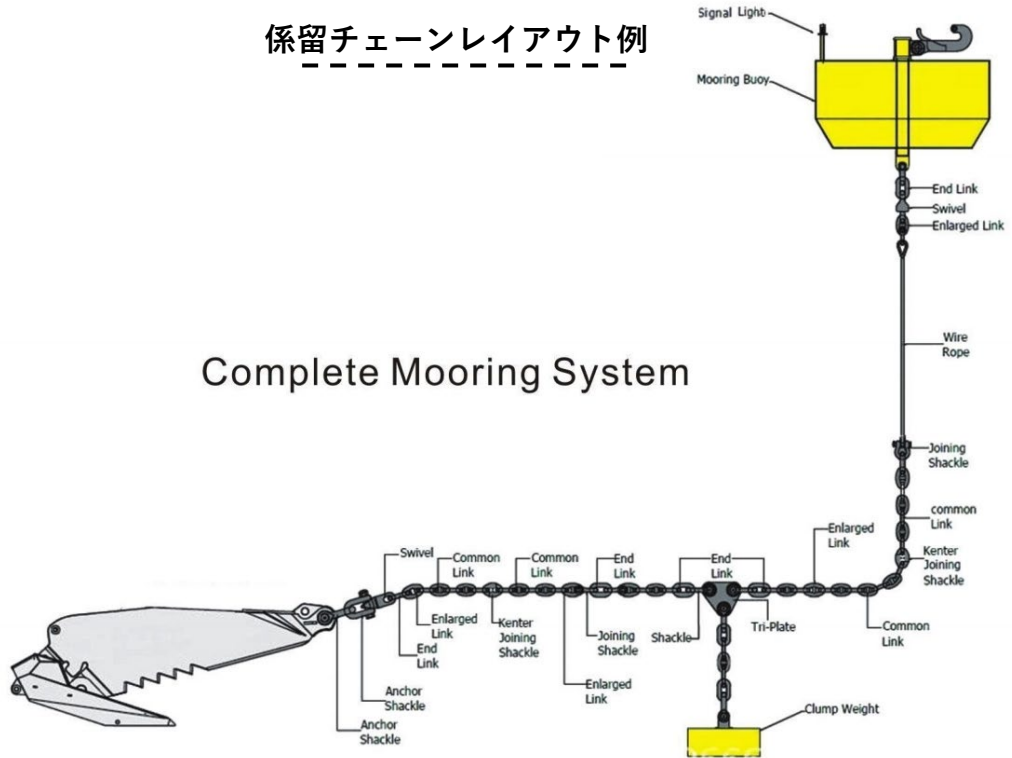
係留チェーンレイアウト例

Signal Light

Mooring Buoy

End Link

Swivel

Enlarged Link

Wire Rope

Complete Mooring System

Joining Shackle

common Link

Enlarged Link

Kenter Joining Shackle

Swivel

Common Link

Common Link

End Link

End Link

Enlarged Link

Kenter Joining Shackle

End Link

Joining Shackle

Shackle

Tri-Plate

Common Link

Anchor Shackle

Anchor Shackle

Enlarged Link

Clump Weight